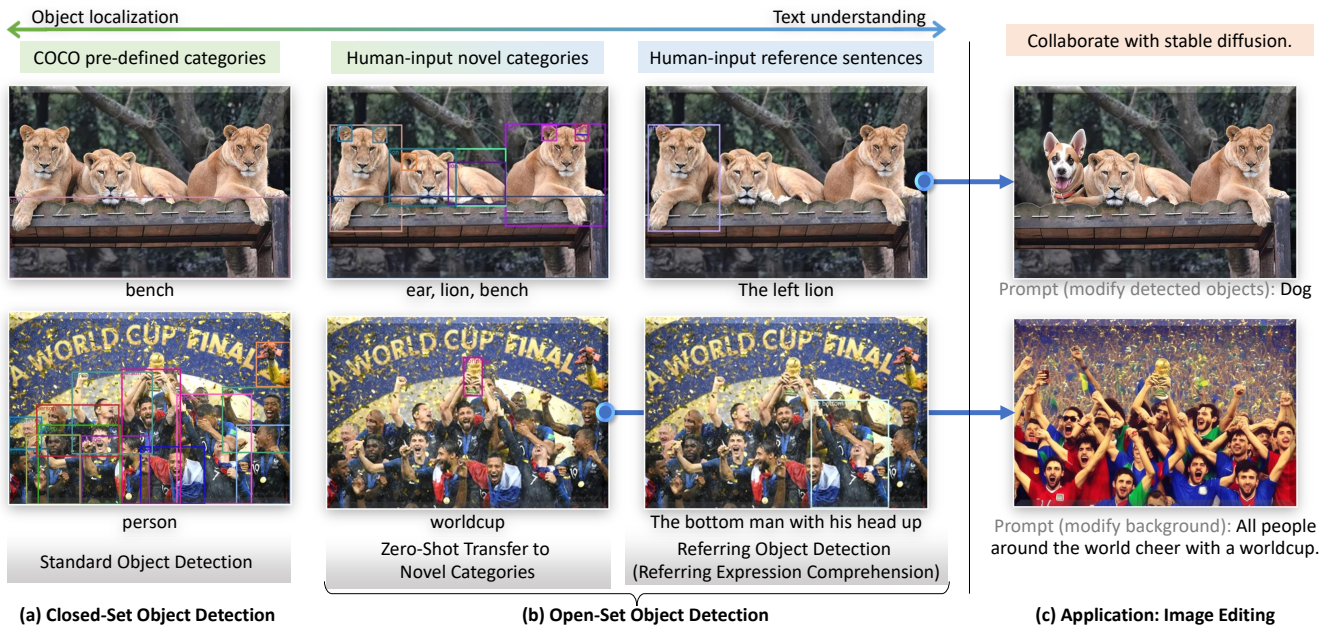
Object localization

Text understanding

COCO pre-defined categories

Human-input novel categories

Human-input reference sentences

Collaborate with stable diffusion.

bench

ear, lion, bench

The left lion

Prompt (modify detected objects): Dog

A WORLD CUP FINAL

person

worldcup

The bottom man with his head up

Prompt (modify background): All people around the world cheer with a worldcup.

Standard Object Detection

Zero-Shot Transfer to Novel Categories

Referring Object Detection (Referring Expression Comprehension)

(a) Closed-Set Object Detection

(b) Open-Set Object Detection

(c) Application: Image Editing